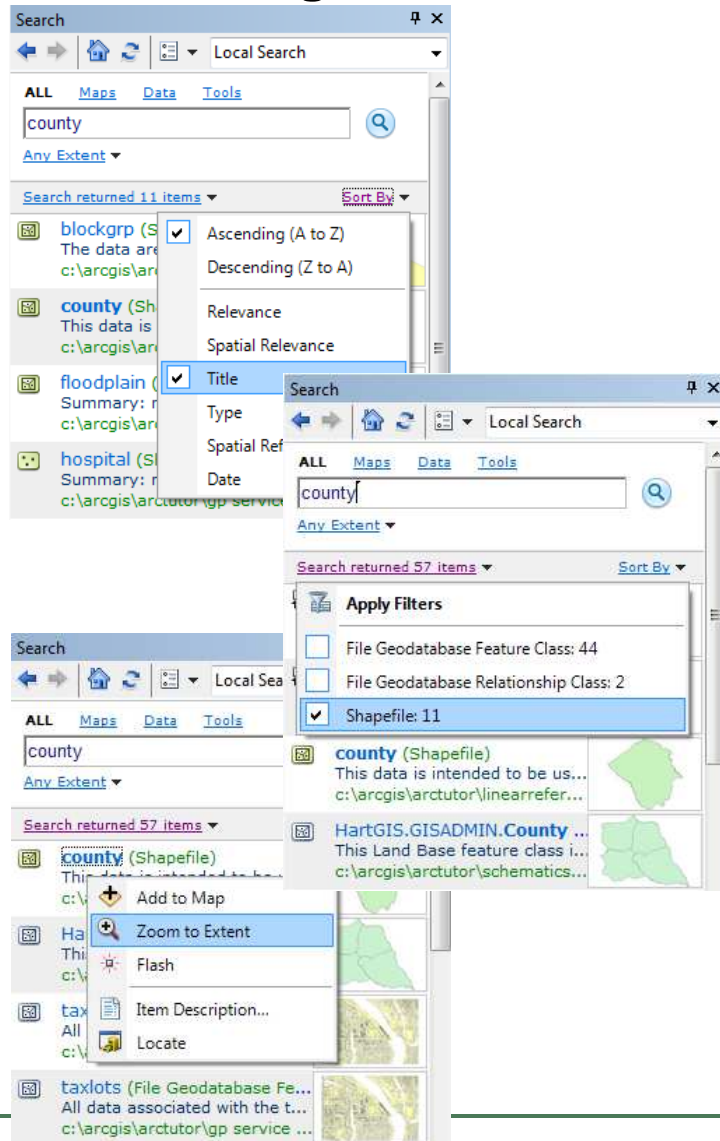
Search

Local Search

ALL Maps Data Tools

county

Any Extent

Search returned 11 items

Sort By

blockgrp (S
The data are
c:\arcgis\ar

county (Sh
This data is
c:\arcgis\ar

floodplain (
Summary: r
c:\arcgis\ar

hospital (S
Summary: r
c:\arcgis\arctutor\gp service

Ascending (A to Z)
Descending (Z to A)
Relevance
Spatial Relevance
Title
Type
Spatial Ref
Date

Search

Local Search

ALL Maps Data Tools

county

Any Extent

Search returned 57 items

Sort By

Apply Filters

File Geodatabase Feature Class: 44

File Geodatabase Relationship Class: 2

Shapefile: 11

county (Shapefile)
This data is intended to be us...
c:\arcgis\arctutor\linearrefer...

HartGIS.GISADMIN.County ...
This Land Base feature class i...
c:\arcgis\arctutor\schematics...

Search

Local Sea

ALL Maps Data Tools

county

Any Extent

Search returned 57 items

county (Shapefile)
This data is intended to be
c:\

Ha
Thi
c:\

tax
All
c:\

Add to Map
Zoom to Extent
Flash
Item Description...
Locate

taxlots (File Geodatabase Fe...
All data associated with the t...
c:\arcgis\arctutor\gp service ...